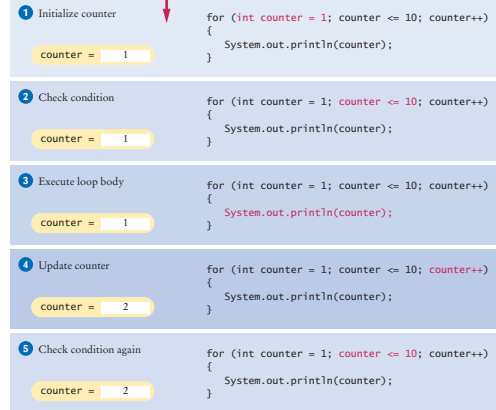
1 Initialize counter

counter = 1

for (int counter = 1; counter <= 10; counter++)
{
System.out.println(counter);
}

2 Check condition

counter = 1

for (int counter = 1; counter <= 10; counter++)
{
System.out.println(counter);
}

3 Execute loop body

counter = 1

for (int counter = 1; counter <= 10; counter++)
{
System.out.println(counter);
}

4 Update counter

counter = 2

for (int counter = 1; counter <= 10; counter++)
{
System.out.println(counter);
}

5 Check condition again

counter = 2

for (int counter = 1; counter <= 10; counter++)
{
System.out.println(counter);
}